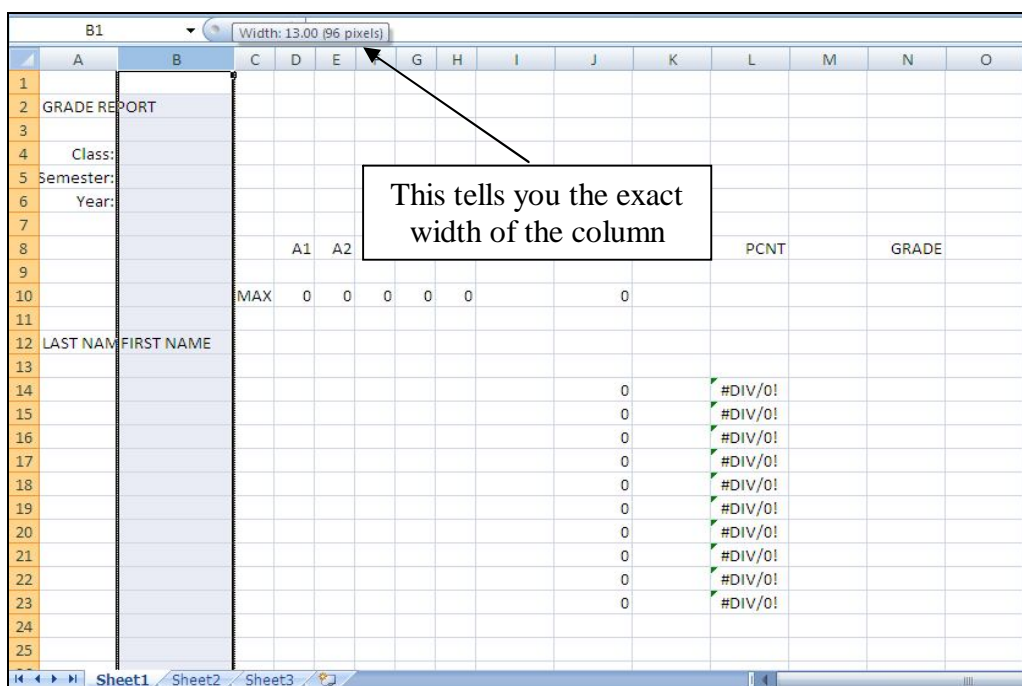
B1 Width: 13.00 (96 pixels)

| | A | B | C | D | E | F | G | H | I | J | K | L | M | N | O |
|---|---|---|---|---|---|---|---|---|---|---|---|---|---|---|---|
| 1 | | | | | | | | | | | | | | | |
| 2 | GRADE REPORT | | | | | | | | | | | | | | |
| 3 | | | | | | | | | | | | | | | |
| 4 | Class: | | | | | | | | | | | | | | |
| 5 | Semester: | | | | | | | | | | | | | | |
| 6 | Year: | | | | | | | | | | | | | | |
| 7 | | | | | | | | | | | | | | | |
| 8 | | | | A1 | A2 | | | | | | | PCNT | | GRADE | |
| 9 | | | | | | | | | | | | | | | |
| 10 | | | MAX | 0 | 0 | 0 | 0 | 0 | | 0 | | | | | |
| 11 | | | | | | | | | | | | | | | |
| 12 | LAST NAM | FIRST NAME | | | | | | | | | | | | | |
| 13 | | | | | | | | | | | | | | | |
| 14 | | | | | | | | | | 0 | | #DIV/0! | | | |
| 15 | | | | | | | | | | 0 | | #DIV/0! | | | |
| 16 | | | | | | | | | | 0 | | #DIV/0! | | | |
| 17 | | | | | | | | | | 0 | | #DIV/0! | | | |
| 18 | | | | | | | | | | 0 | | #DIV/0! | | | |
| 19 | | | | | | | | | | 0 | | #DIV/0! | | | |
| 20 | | | | | | | | | | 0 | | #DIV/0! | | | |
| 21 | | | | | | | | | | 0 | | #DIV/0! | | | |
| 22 | | | | | | | | | | 0 | | #DIV/0! | | | |
| 23 | | | | | | | | | | 0 | | #DIV/0! | | | |
| 24 | | | | | | | | | | | | | | | |
| 25 | | | | | | | | | | | | | | | |

This tells you the exact width of the column

Sheet1 Sheet2 Sheet3